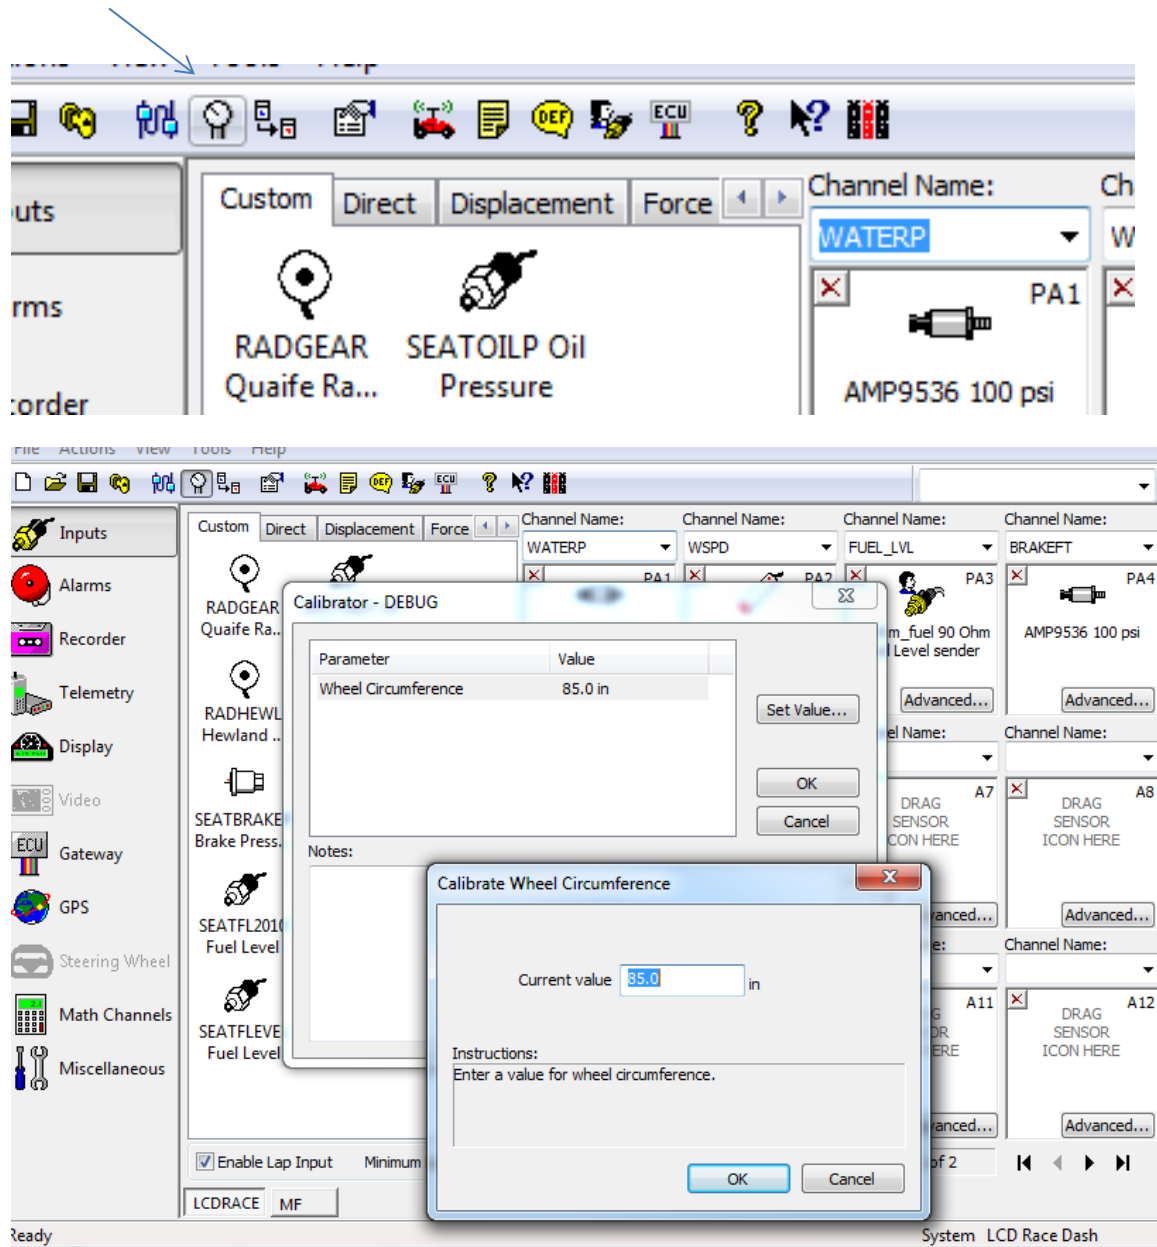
ECU

uts

rms

corder

Custom | Direct | Displacement | Force

RADGEAR
Quaife Ra...

SEATOILP Oil
Pressure

Channel Name:
WATERP
PA1
AMP9536 100 psi

Ch
W

File Actions View Tools Help

ECU

Inputs
Alarms
Recorder
Telemetry
Display
Video
Gateway
GPS
Steering Wheel
Math Channels
Miscellaneous

Custom | Direct | Displacement | Force

RADGEAR
Quaife Ra..

RADHEWL
Hewland ..

SEATBRAKE
Brake Press.

SEATFL2010
Fuel Level

SEATFLEVE
Fuel Level

Channel Name: WATERP PA1
Channel Name: WSPD PA2
Channel Name: FUEL_LVL PA3
m_fuel 90 Ohm
Level sender
Advanced...
Channel Name: BRAKEFT PA4
AMP9536 100 psi
Advanced...

el Name:
A7
DRAG
SENSOR
CON HERE
anced...

Channel Name:
A8
DRAG
SENSOR
ICON HERE
Advanced...

e:
A11
G
OR
ERE
anced...

Channel Name:
A12
DRAG
SENSOR
ICON HERE
Advanced...

Calibrator - DEBUG

| Parameter | Value |
|---|---|
| Wheel Circumference | 85.0 in |

Set Value...
OK
Cancel
Notes:

Calibrate Wheel Circumference

Current value 85.0 in

Instructions:
Enter a value for wheel circumference.

OK
Cancel

Enable Lap Input Minimum

of 2

LCDRACE MF

Ready
System LCD Race Dash